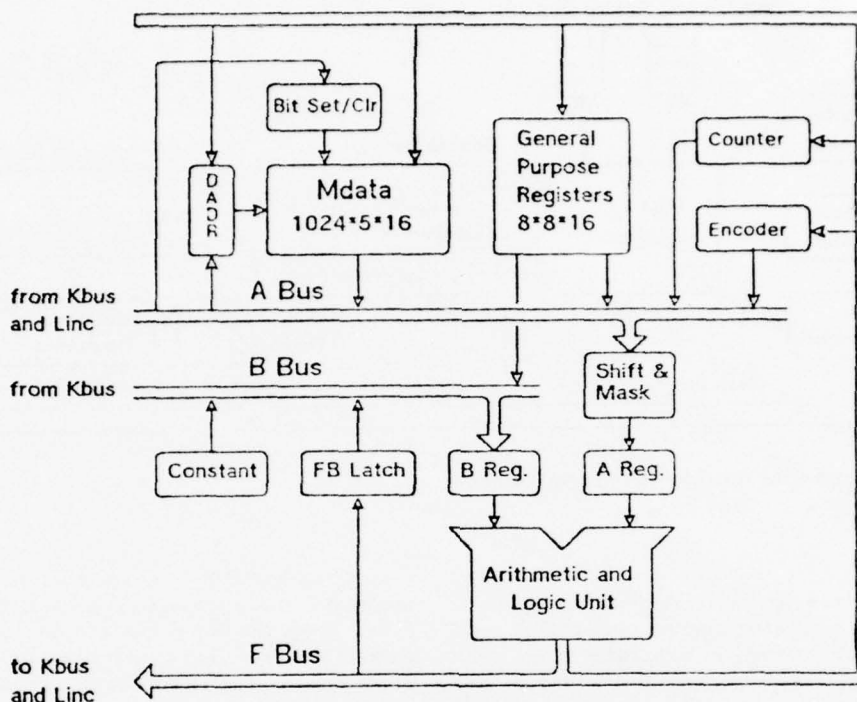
Bit Set/Clr

D A D R

Mdata
1024*5*16

General Purpose Registers
8*8*16

Counter

Encoder

from Kbus and Linc

A Bus

B Bus

from Kbus

Shift & Mask

Constant

FB Latch

B Reg.

A Reg.

Arithmetic and Logic Unit

F Bus

to Kbus and Linc